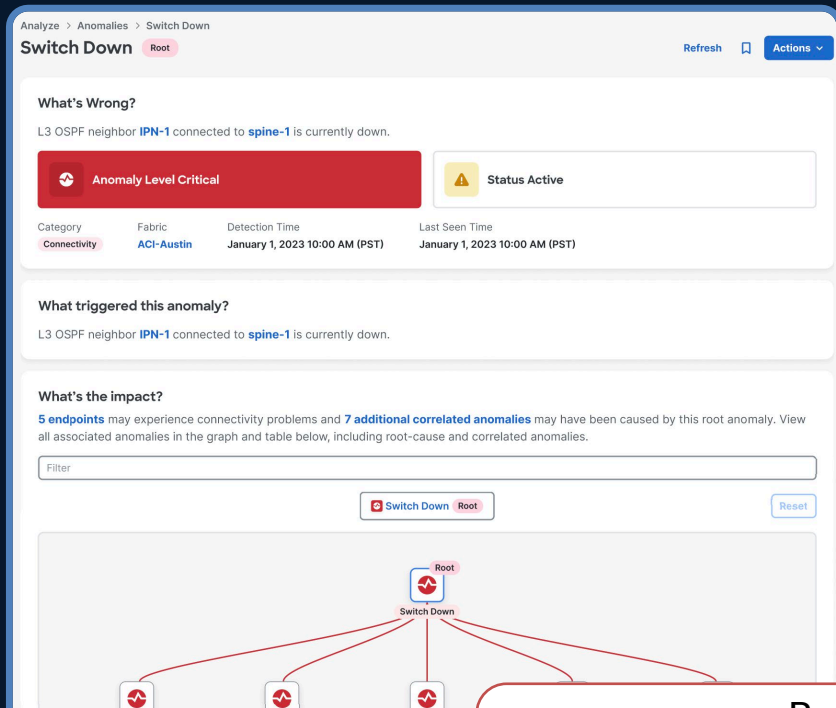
Analyze > Anomalies > Switch Down

Switch Down Root

Refresh Actions

What's Wrong?

L3 OSPF neighbor IPN-1 connected to spine-1 is currently down.

Anomaly Level Critical

Status Active

| Category | Fabric | Detection Time | Last Seen Time |
|---|---|---|---|
| Connectivity | ACI-Austin | January 1, 2023 10:00 AM (PST) | January 1, 2023 10:00 AM (PST) |

What triggered this anomaly?

L3 OSPF neighbor IPN-1 connected to spine-1 is currently down.

What's the impact?

5 endpoints may experience connectivity problems and 7 additional correlated anomalies may have been caused by this root anomaly. View all associated anomalies in the graph and table below, including root-cause and correlated anomalies.

Filter

Switch Down Root

Reset

Root

Switch Down

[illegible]